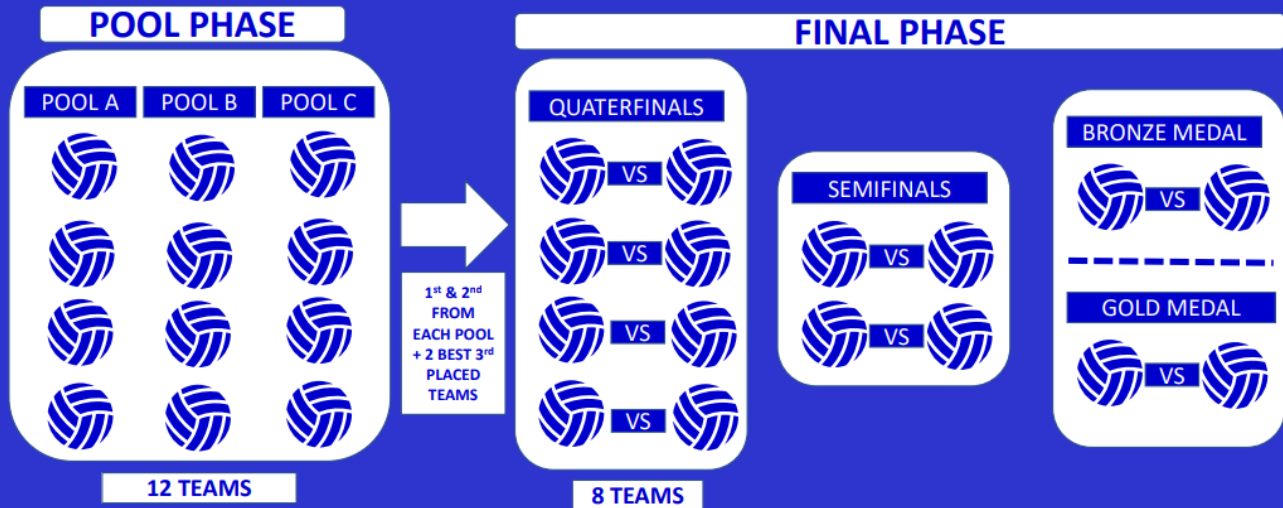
POOL PHASE

POOL A POOL B POOL C

12 TEAMS

$1^{st}$ & $2^{nd}$ FROM EACH POOL + 2 BEST $3^{rd}$ PLACED TEAMS

FINAL PHASE

QUATERFINALS

VS

VS

VS

VS

8 TEAMS

SEMIFINALS

VS

VS

BRONZE MEDAL

VS

GOLD MEDAL

VS